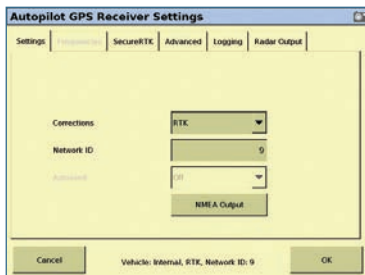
Autopilot GPS Receiver Settings

Settings | Frequencies | SecureRTK | Advanced | Logging | Radar Output

Corrections | RTK

Network ID | 9

Autoseed | Off

NMEA Output

Cancel

Vehicle: Internal, RTK, Network ID: 9

OK